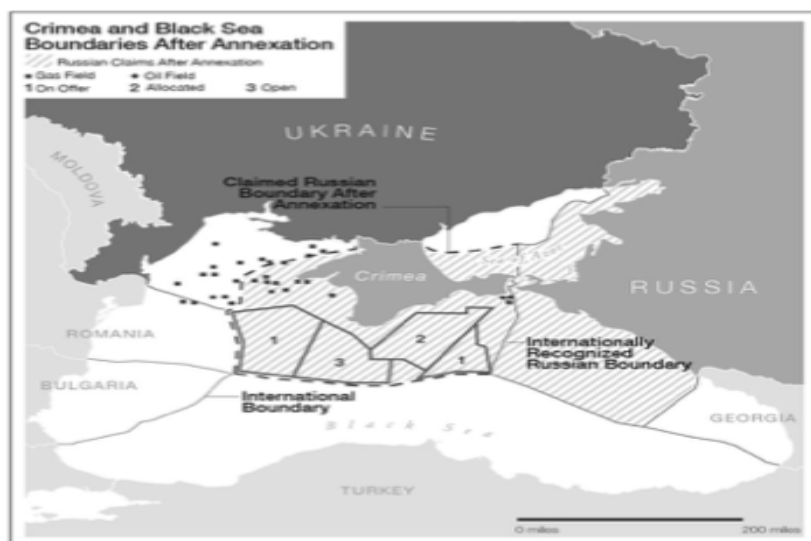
Crimea and Black Sea Boundaries After Annexation

Russian Claims After Annexation

• Gas Field • Oil Field

1 On Offer 2 Allocated 3 Open

UKRAINE

MOLDOVA

Claimed Russian Boundary After Annexation

Crimea

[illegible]

RUSSIA

ROMANIA

1

3

2

1

Internationally Recognized Russian Boundary

BULGARIA

International Boundary

Black Sea

GEORGIA

TURKEY

0 miles

200 miles